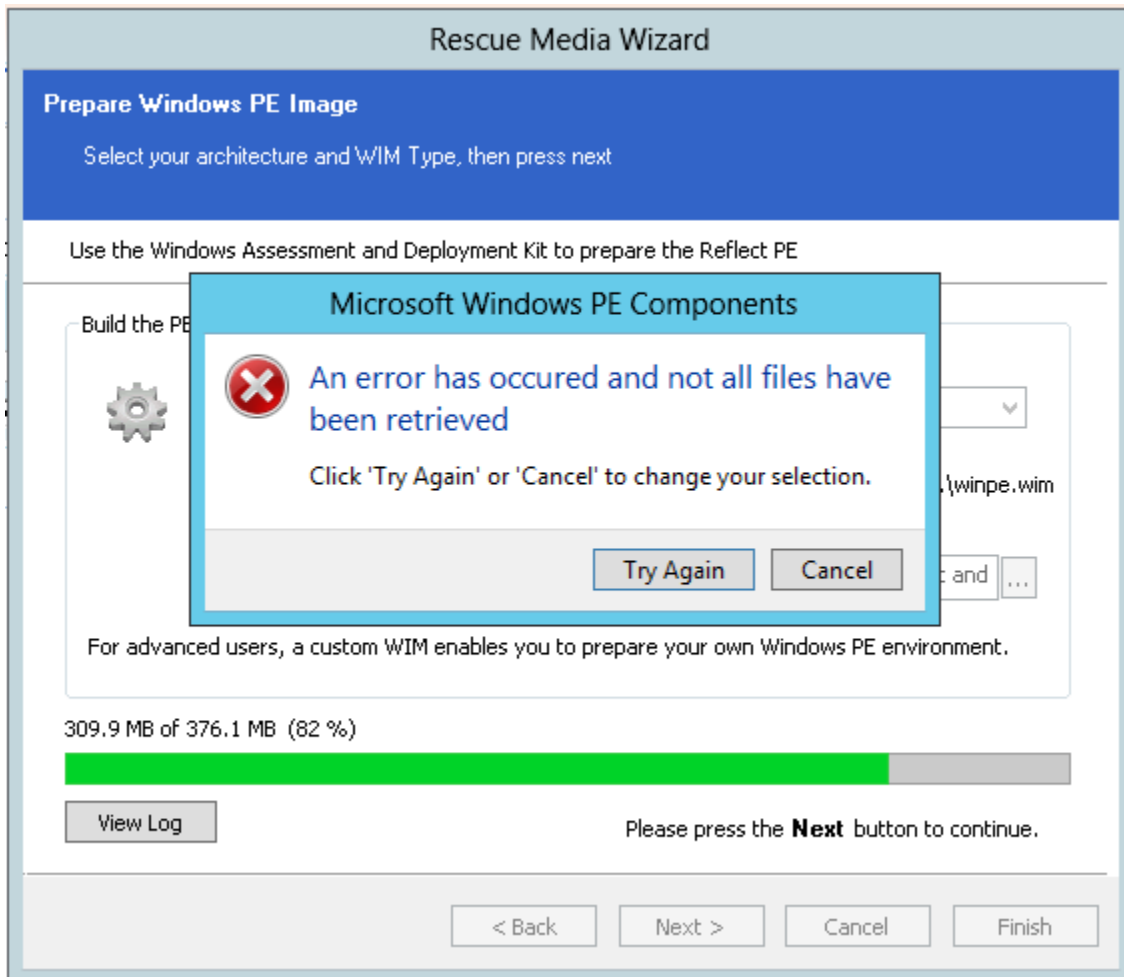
Rescue Media Wizard

Prepare Windows PE Image

Select your architecture and WIM Type, then press next

Use the Windows Assessment and Deployment Kit to prepare the Reflect PE

Build the PE

Microsoft Windows PE Components

An error has occured and not all files have been retrieved

Click 'Try Again' or 'Cancel' to change your selection.

Try Again

Cancel

\winpe.wim

t and

...

For advanced users, a custom WIM enables you to prepare your own Windows PE environment.

309.9 MB of 376.1 MB (82 %)

View Log

Please press the **Next** button to continue.

< Back

Next >

Cancel

Finish